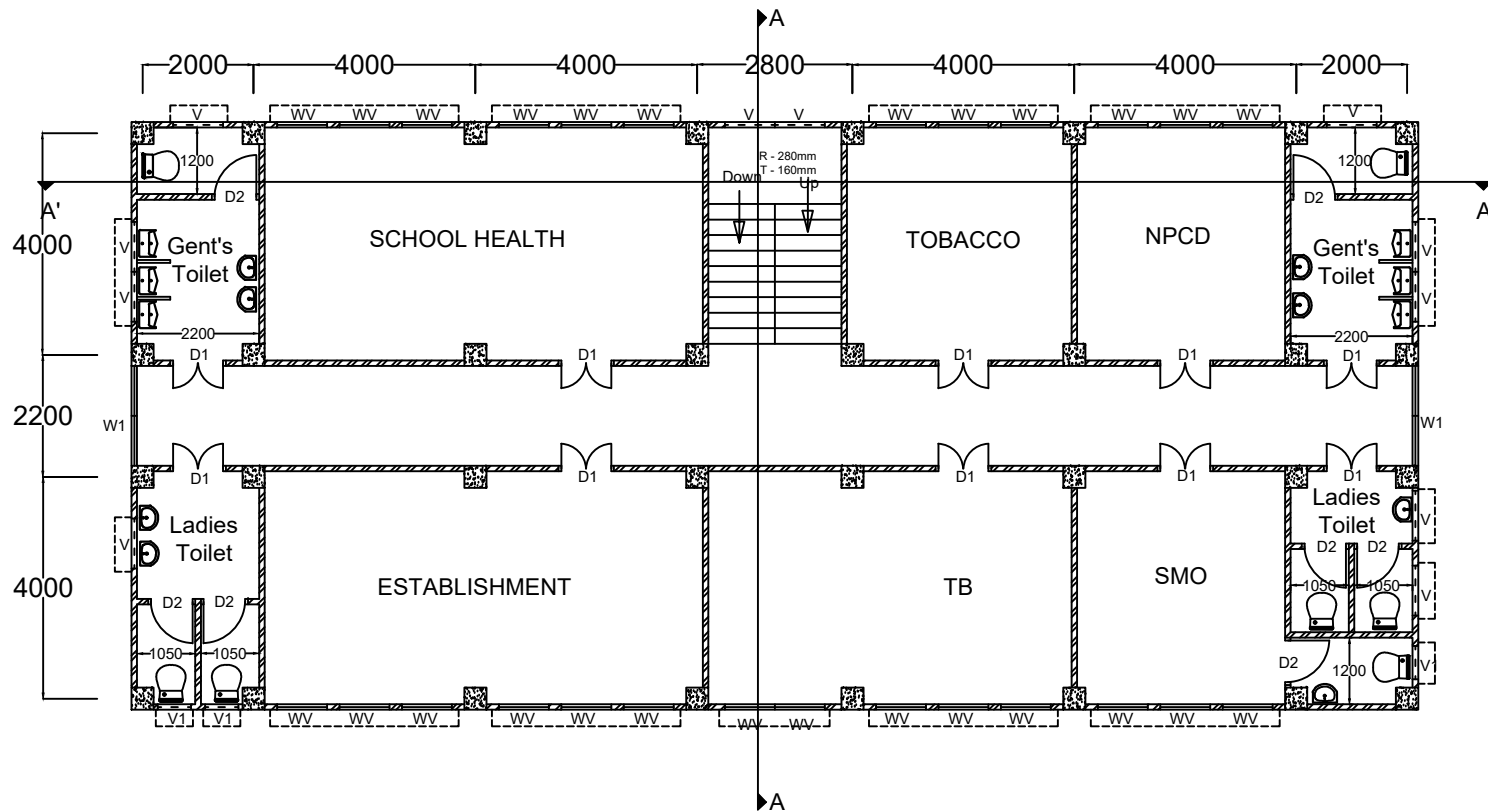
A

2000 4000 4000 2800 4000 4000 2000

V WV WV WV WV WV WV V V WV WV WV WV WV WV V

1200
D2
R - 280mm
T - 160mm
Down
Up
1200
D2

A'
A

4000
V
V
Gent's Toilet
SCHOOL HEALTH
TOBACCO
NPCD
Gent's Toilet
V
V

2200
D1
D1
D1
D1
2200
D1

2200
W1
W1

D1
D1
D1
D1
D1

4000
V
Ladies Toilet
ESTABLISHMENT
TB
SMO
Ladies Toilet
V
D2 D2
D2 D2
1050 1050
1050 1050
V
D2
1200
V1

V1 V1 WV WV WV WV WV WV WV WV WV WV WV WV WV WV

A